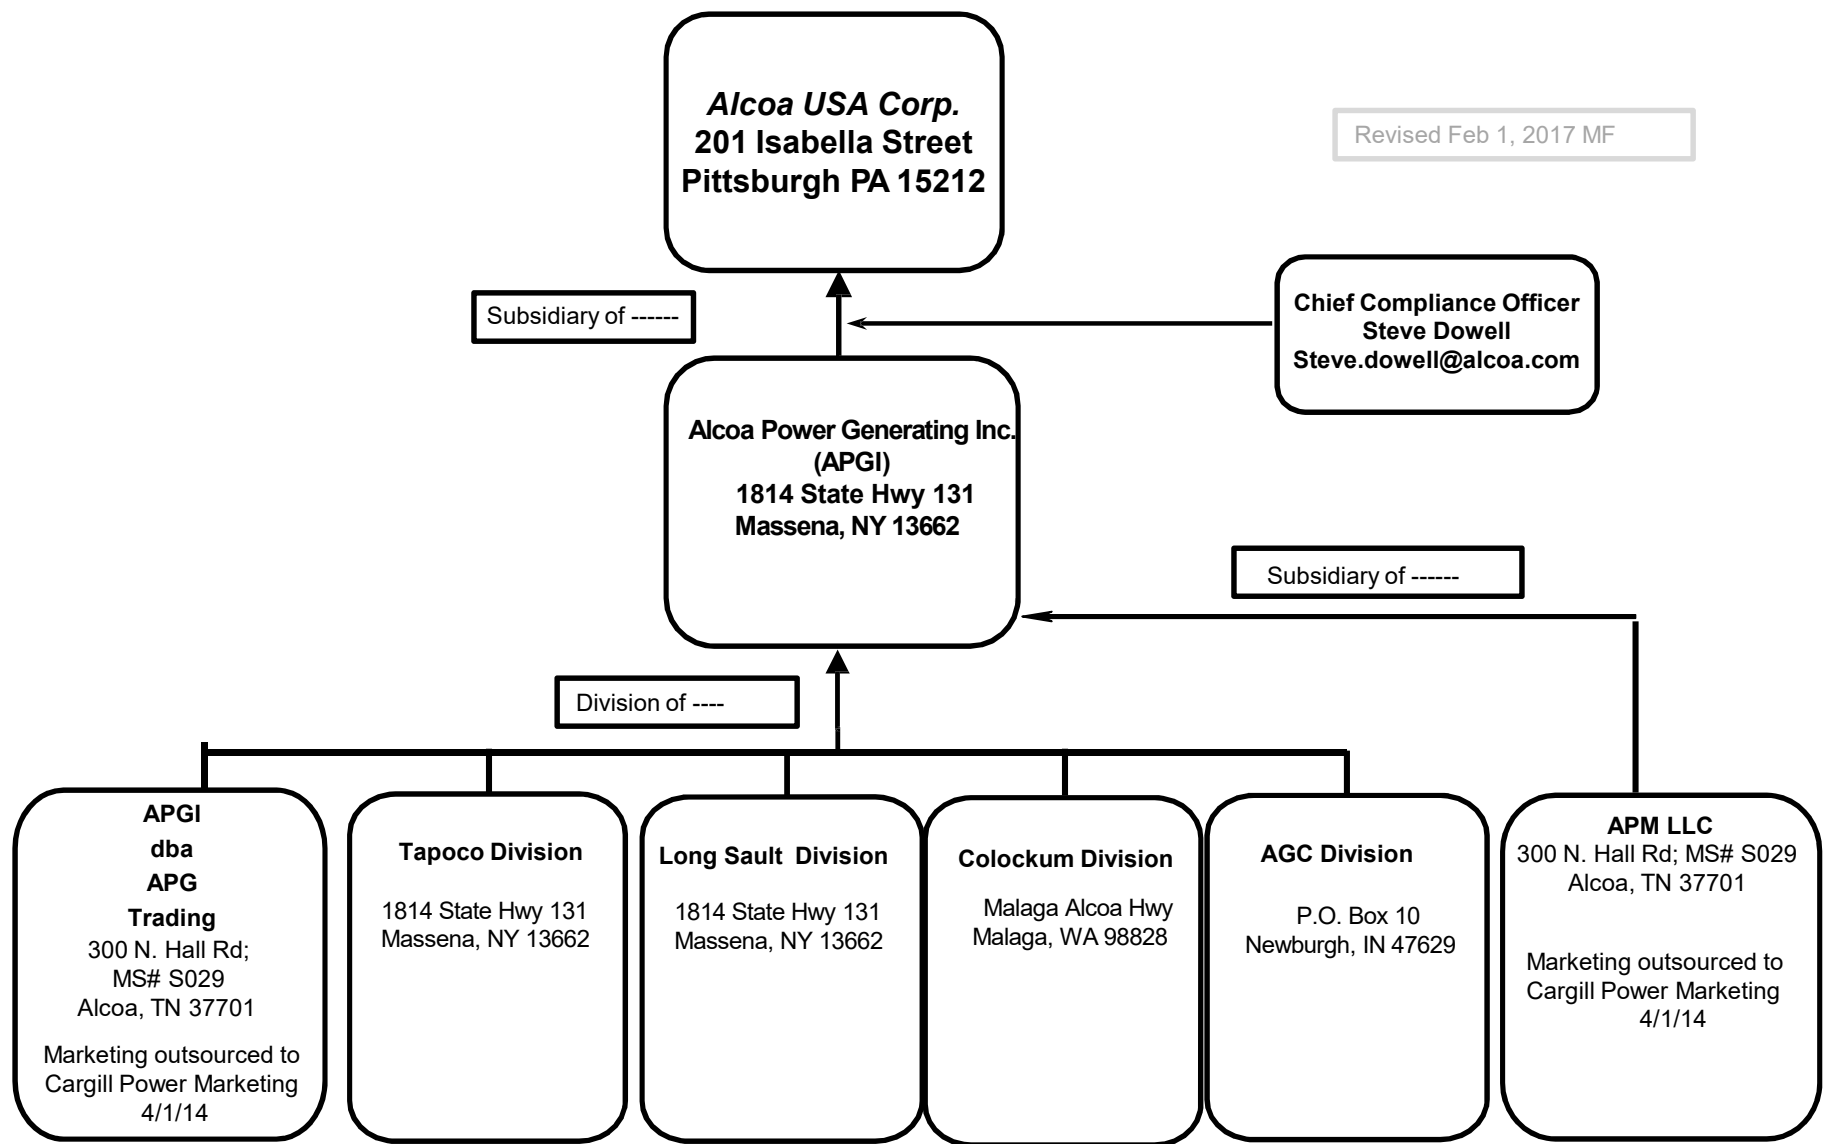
Alcoa USA Corp.
201 Isabella Street
Pittsburgh PA 15212

Revised Feb 1, 2017 MF

Subsidiary of ------

Chief Compliance Officer
Steve Dowell
Steve.dowell@alcoa.com

Alcoa Power Generating Inc.
(APGI)
1814 State Hwy 131
Massena, NY 13662

Subsidiary of ------

Division of ----

APGI
dba
APG
Trading
300 N. Hall Rd;
MS# S029
Alcoa, TN 37701

Marketing outsourced to Cargill Power Marketing 4/1/14

Tapoco Division

1814 State Hwy 131
Massena, NY 13662

Long Sault Division

1814 State Hwy 131
Massena, NY 13662

Colockum Division

Malaga Alcoa Hwy
Malaga, WA 98828

AGC Division

P.O. Box 10
Newburgh, IN 47629

APM LLC
300 N. Hall Rd; MS# S029
Alcoa, TN 37701

Marketing outsourced to Cargill Power Marketing 4/1/14